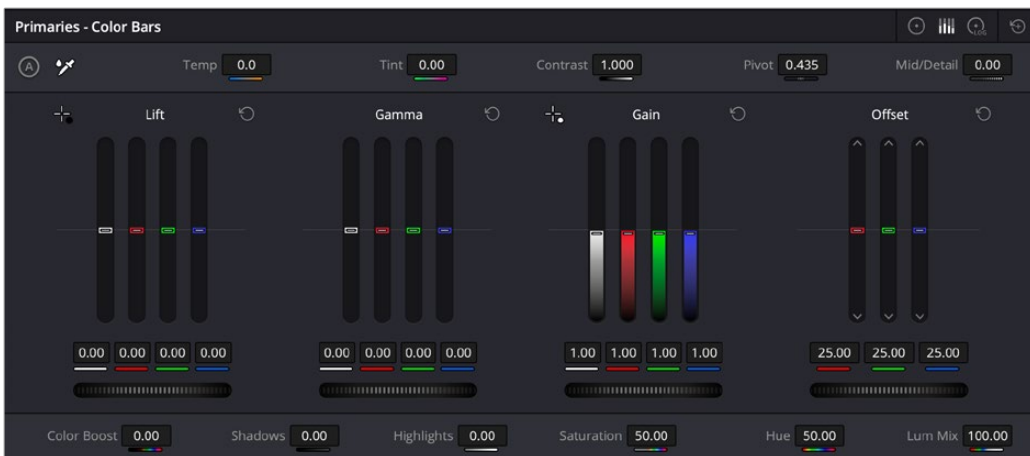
Primaries - Color Bars

A

Temp 0.0

Tint 0.00

Contrast 1.000

Pivot 0.435

Mid/Detail 0.00

Lift

Gamma

Gain

Offset

0.00 0.00 0.00 0.00

0.00 0.00 0.00 0.00

1.00 1.00 1.00 1.00

25.00 25.00 25.00

Color Boost 0.00

Shadows 0.00

Highlights 0.00

Saturation 50.00

Hue 50.00

Lum Mix 100.00